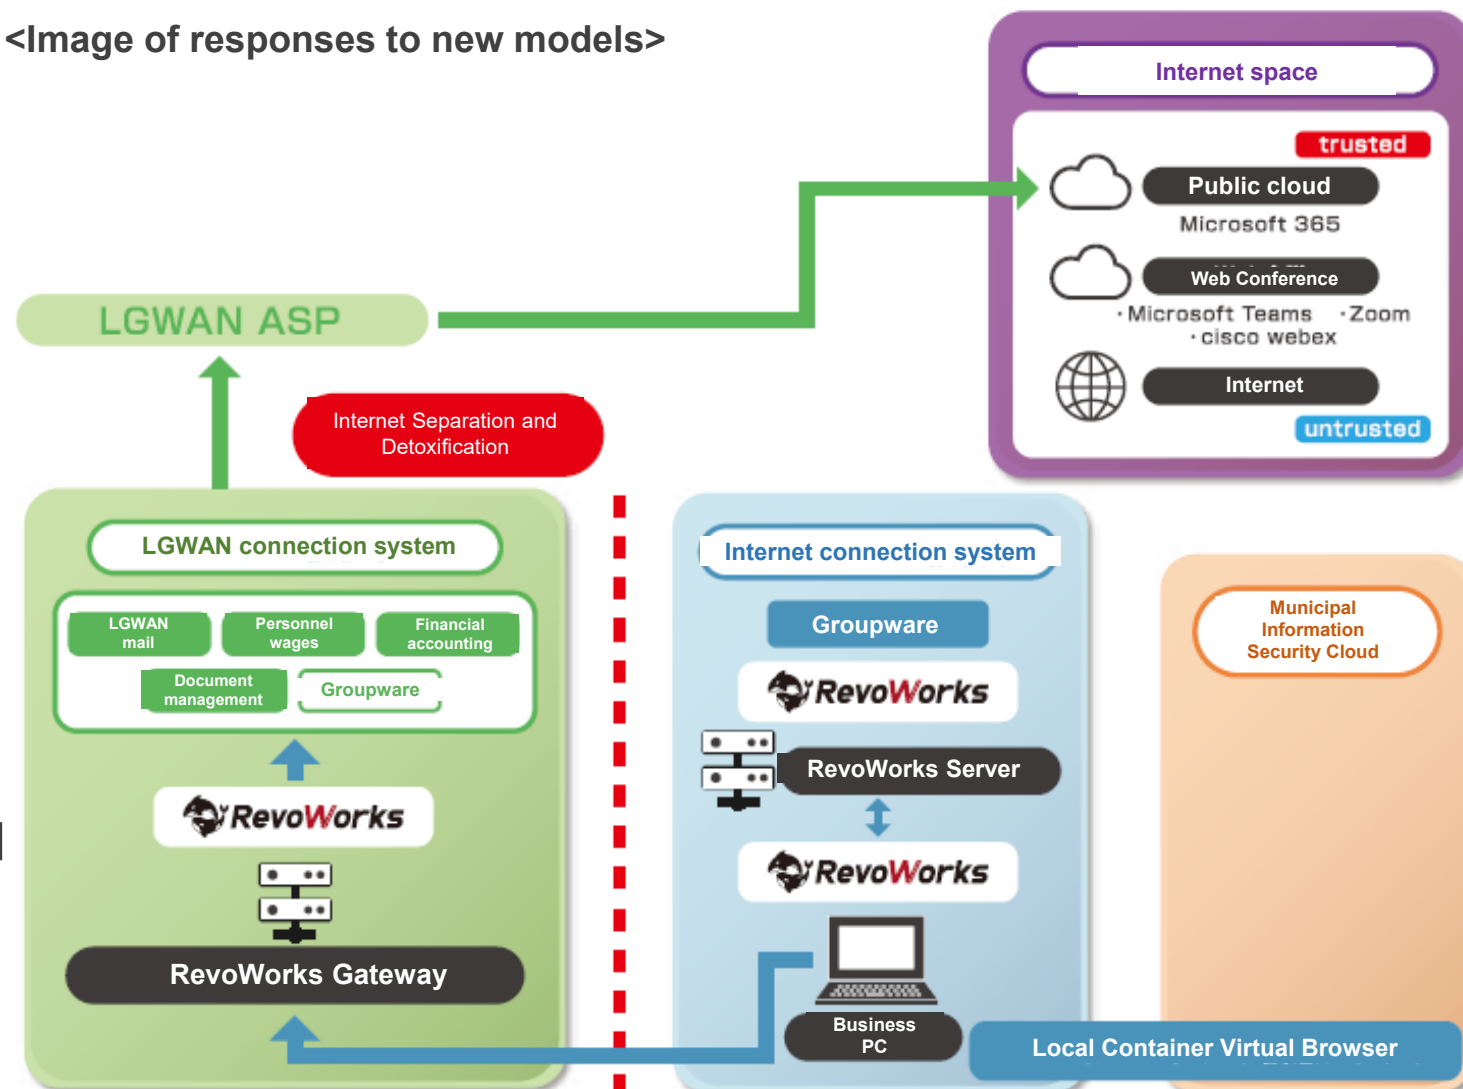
<Image of responses to new models>

Internet space

trusted

Public cloud

Microsoft 365

Web Conference

・Microsoft Teams ・Zoom ・cisco webex

Internet

untrusted

LGWAN ASP

Internet Separation and Detoxification

LGWAN connection system

LGWAN mail

Personnel wages

Financial accounting

Document management

Groupware

RevoWorks

RevoWorks Gateway

Internet connection system

Groupware

RevoWorks

RevoWorks Server

RevoWorks

Business PC

Municipal Information Security Cloud

Local Container Virtual Browser